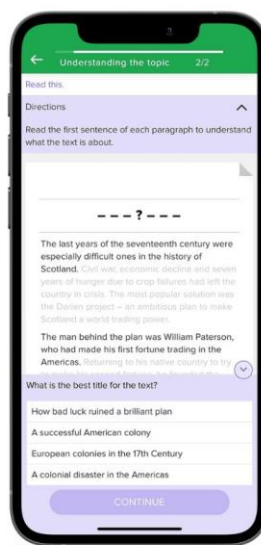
Understanding the topic 2/2

Read this.

Directions

Read the first sentence of each paragraph to understand what the text is about.

- - - ? - - -

The last years of the seventeenth century were especially difficult ones in the history of Scotland. Civil war, economic decline and seven years of hunger due to crop failures had left the country in crisis. The most popular solution was the Darien project – an ambitious plan to make Scotland a world trading power.

The man behind the plan was William Paterson, who had made his first fortune trading in the Americas. Returning to his native country to try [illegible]

What is the best title for the text?

How bad luck ruined a brilliant plan

A successful American colony

European colonies in the 17th Century

A colonial disaster in the Americas

CONTINUE